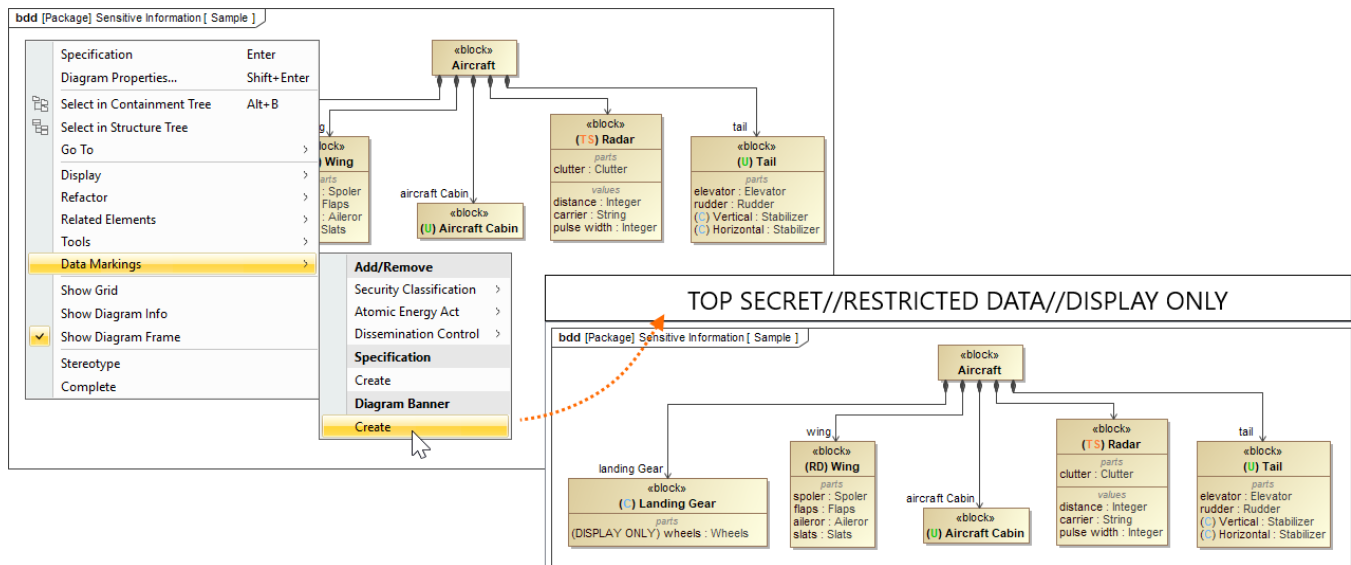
bdd [Package] Sensitive Information [ Sample ]

Specification Enter
Diagram Properties... Shift+Enter
Select in Containment Tree Alt+B
Select in Structure Tree
Go To
Display
Refactor
Related Elements
Tools
Data Markings
Show Grid
Show Diagram Info
Show Diagram Frame
Stereotype
Complete

Add/Remove
Security Classification
Atomic Energy Act
Dissemination Control
Specification
Create
Diagram Banner
Create

«block»
Aircraft

g
«block»
) Wing
parts
: Spoler
Flaps
: Aileror
Slats

aircraft Cabin
«block»
(U) Aircraft Cabin

«block»
(TS) Radar
parts
clutter : Clutter
values
distance : Integer
carrier : String
pulse width : Integer

tail
«block»
(U) Tail
parts
elevator : Elevator
rudder : Rudder
(C) Vertical : Stabilizer
(C) Horizontal : Stabilizer

TOP SECRET//RESTRICTED DATA//DISPLAY ONLY

bdd [Package] Sensitive Information [ Sample ]

«block»
Aircraft

landing Gear
«block»
(C) Landing Gear
parts
(DISPLAY ONLY) wheels : Wheels

wing
«block»
(RD) Wing
parts
spoler : Spoler
flaps : Flaps
aileror : Aileror
slats : Slats

aircraft Cabin
«block»
(U) Aircraft Cabin

«block»
(TS) Radar
parts
clutter : Clutter
values
distance : Integer
carrier : String
pulse width : Integer

tail
«block»
(U) Tail
parts
elevator : Elevator
rudder : Rudder
(C) Vertical : Stabilizer
(C) Horizontal : Stabilizer